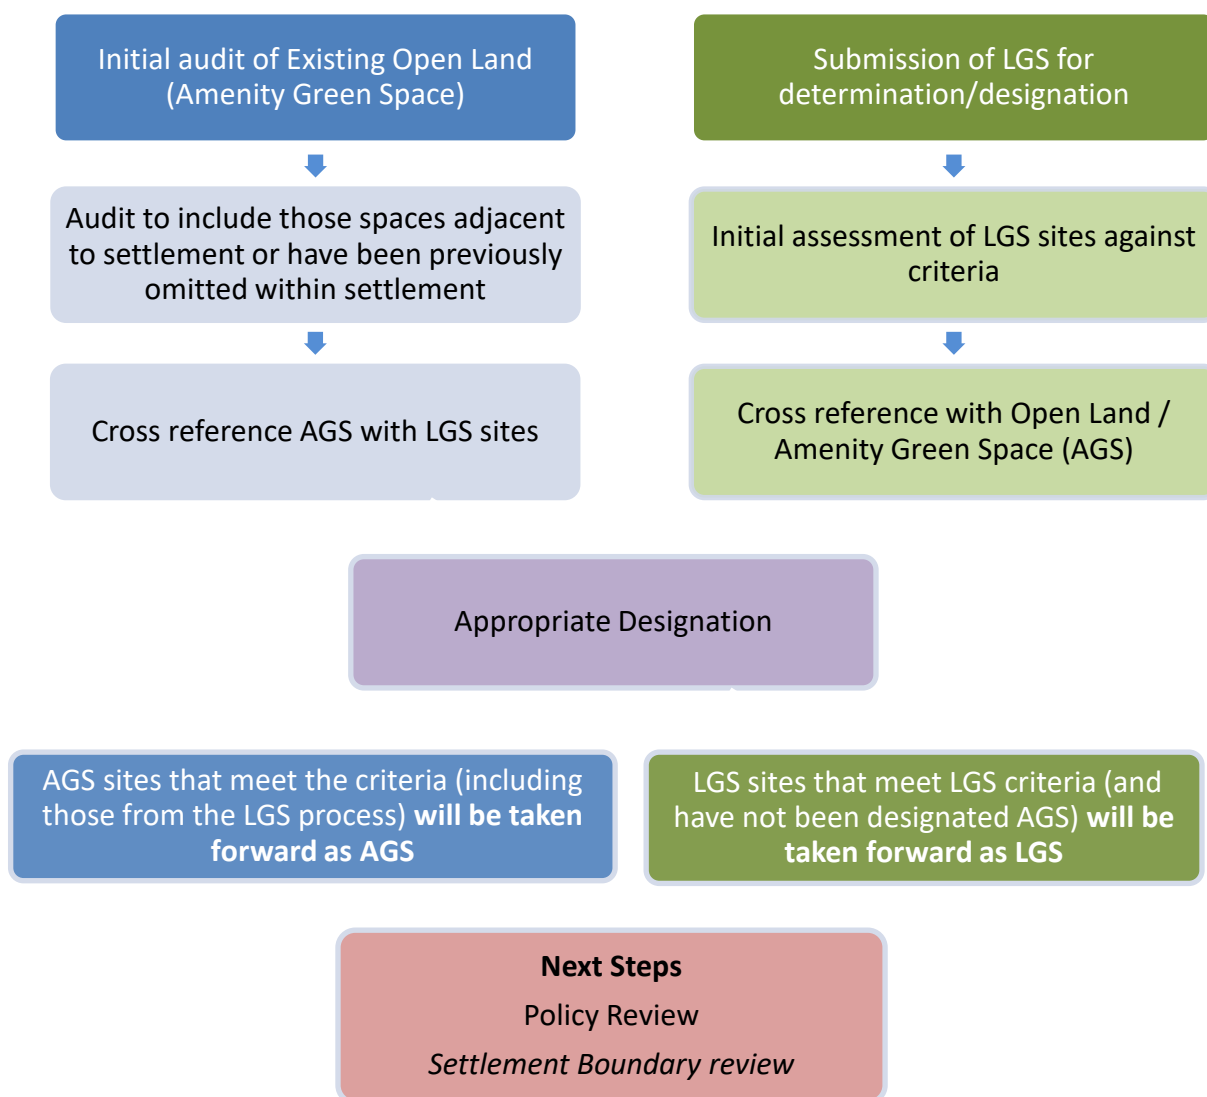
Initial audit of Existing Open Land (Amenity Green Space)

Audit to include those spaces adjacent to settlement or have been previously omitted within settlement

Cross reference AGS with LGS sites

Submission of LGS for determination/designation

Initial assessment of LGS sites against criteria

Cross reference with Open Land / Amenity Green Space (AGS)

Appropriate Designation

AGS sites that meet the criteria (including those from the LGS process) **will be taken forward as AGS**

LGS sites that meet LGS criteria (and have not been designated AGS) **will be taken forward as LGS**

**Next Steps**

Policy Review

*Settlement Boundary review*